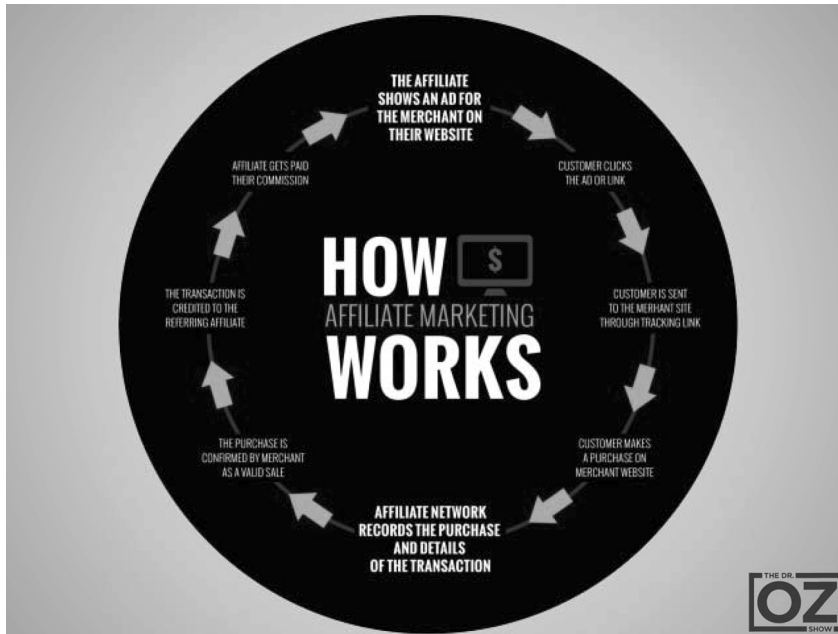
THE AFFILIATE SHOWS AN AD FOR THE MERCHANT ON THEIR WEBSITE

CUSTOMER CLICKS THE AD OR LINK

CUSTOMER IS SENT TO THE MERHANT SITE THROUGH TRACKING LINK

CUSTOMER MAKES A PURCHASE ON MERCHANT WEBSITE

AFFILIATE NETWORK RECORDS THE PURCHASE AND DETAILS OF THE TRANSACTION

THE PURCHASE IS CONFIRMED BY MERCHANT AS A VALID SALE

THE TRANSACTION IS CREDITED TO THE REFERRING AFFILIATE

AFFILIATE GETS PAID THEIR COMMISSION

HOW
$
AFFILIATE MARKETING
WORKS

THE DR. OZ SHOW